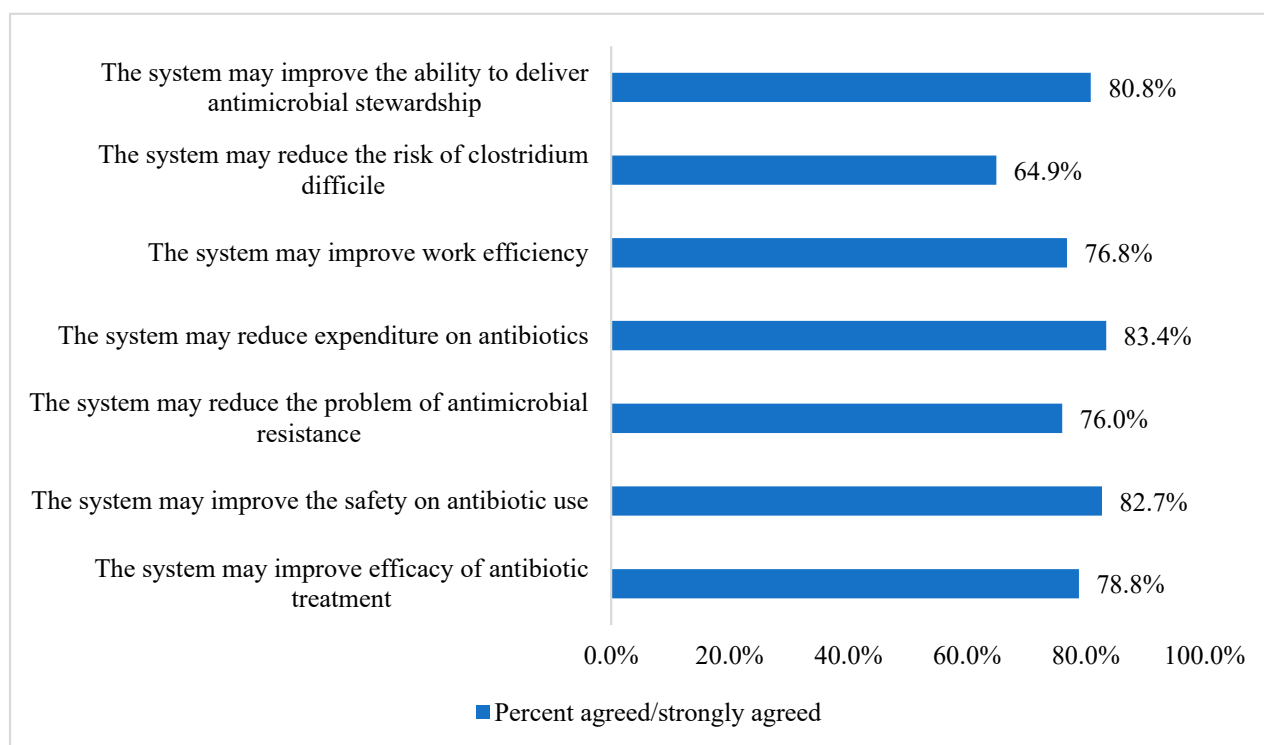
The system may improve the ability to deliver antimicrobial stewardship 80.8%

The system may reduce the risk of clostridium difficile 64.9%

The system may improve work efficiency 76.8%

The system may reduce expenditure on antibiotics 83.4%

The system may reduce the problem of antimicrobial resistance 76.0%

The system may improve the safety on antibiotic use 82.7%

The system may improve efficacy of antibiotic treatment 78.8%

0.0% 20.0% 40.0% 60.0% 80.0% 100.0%

Percent agreed/strongly agreed